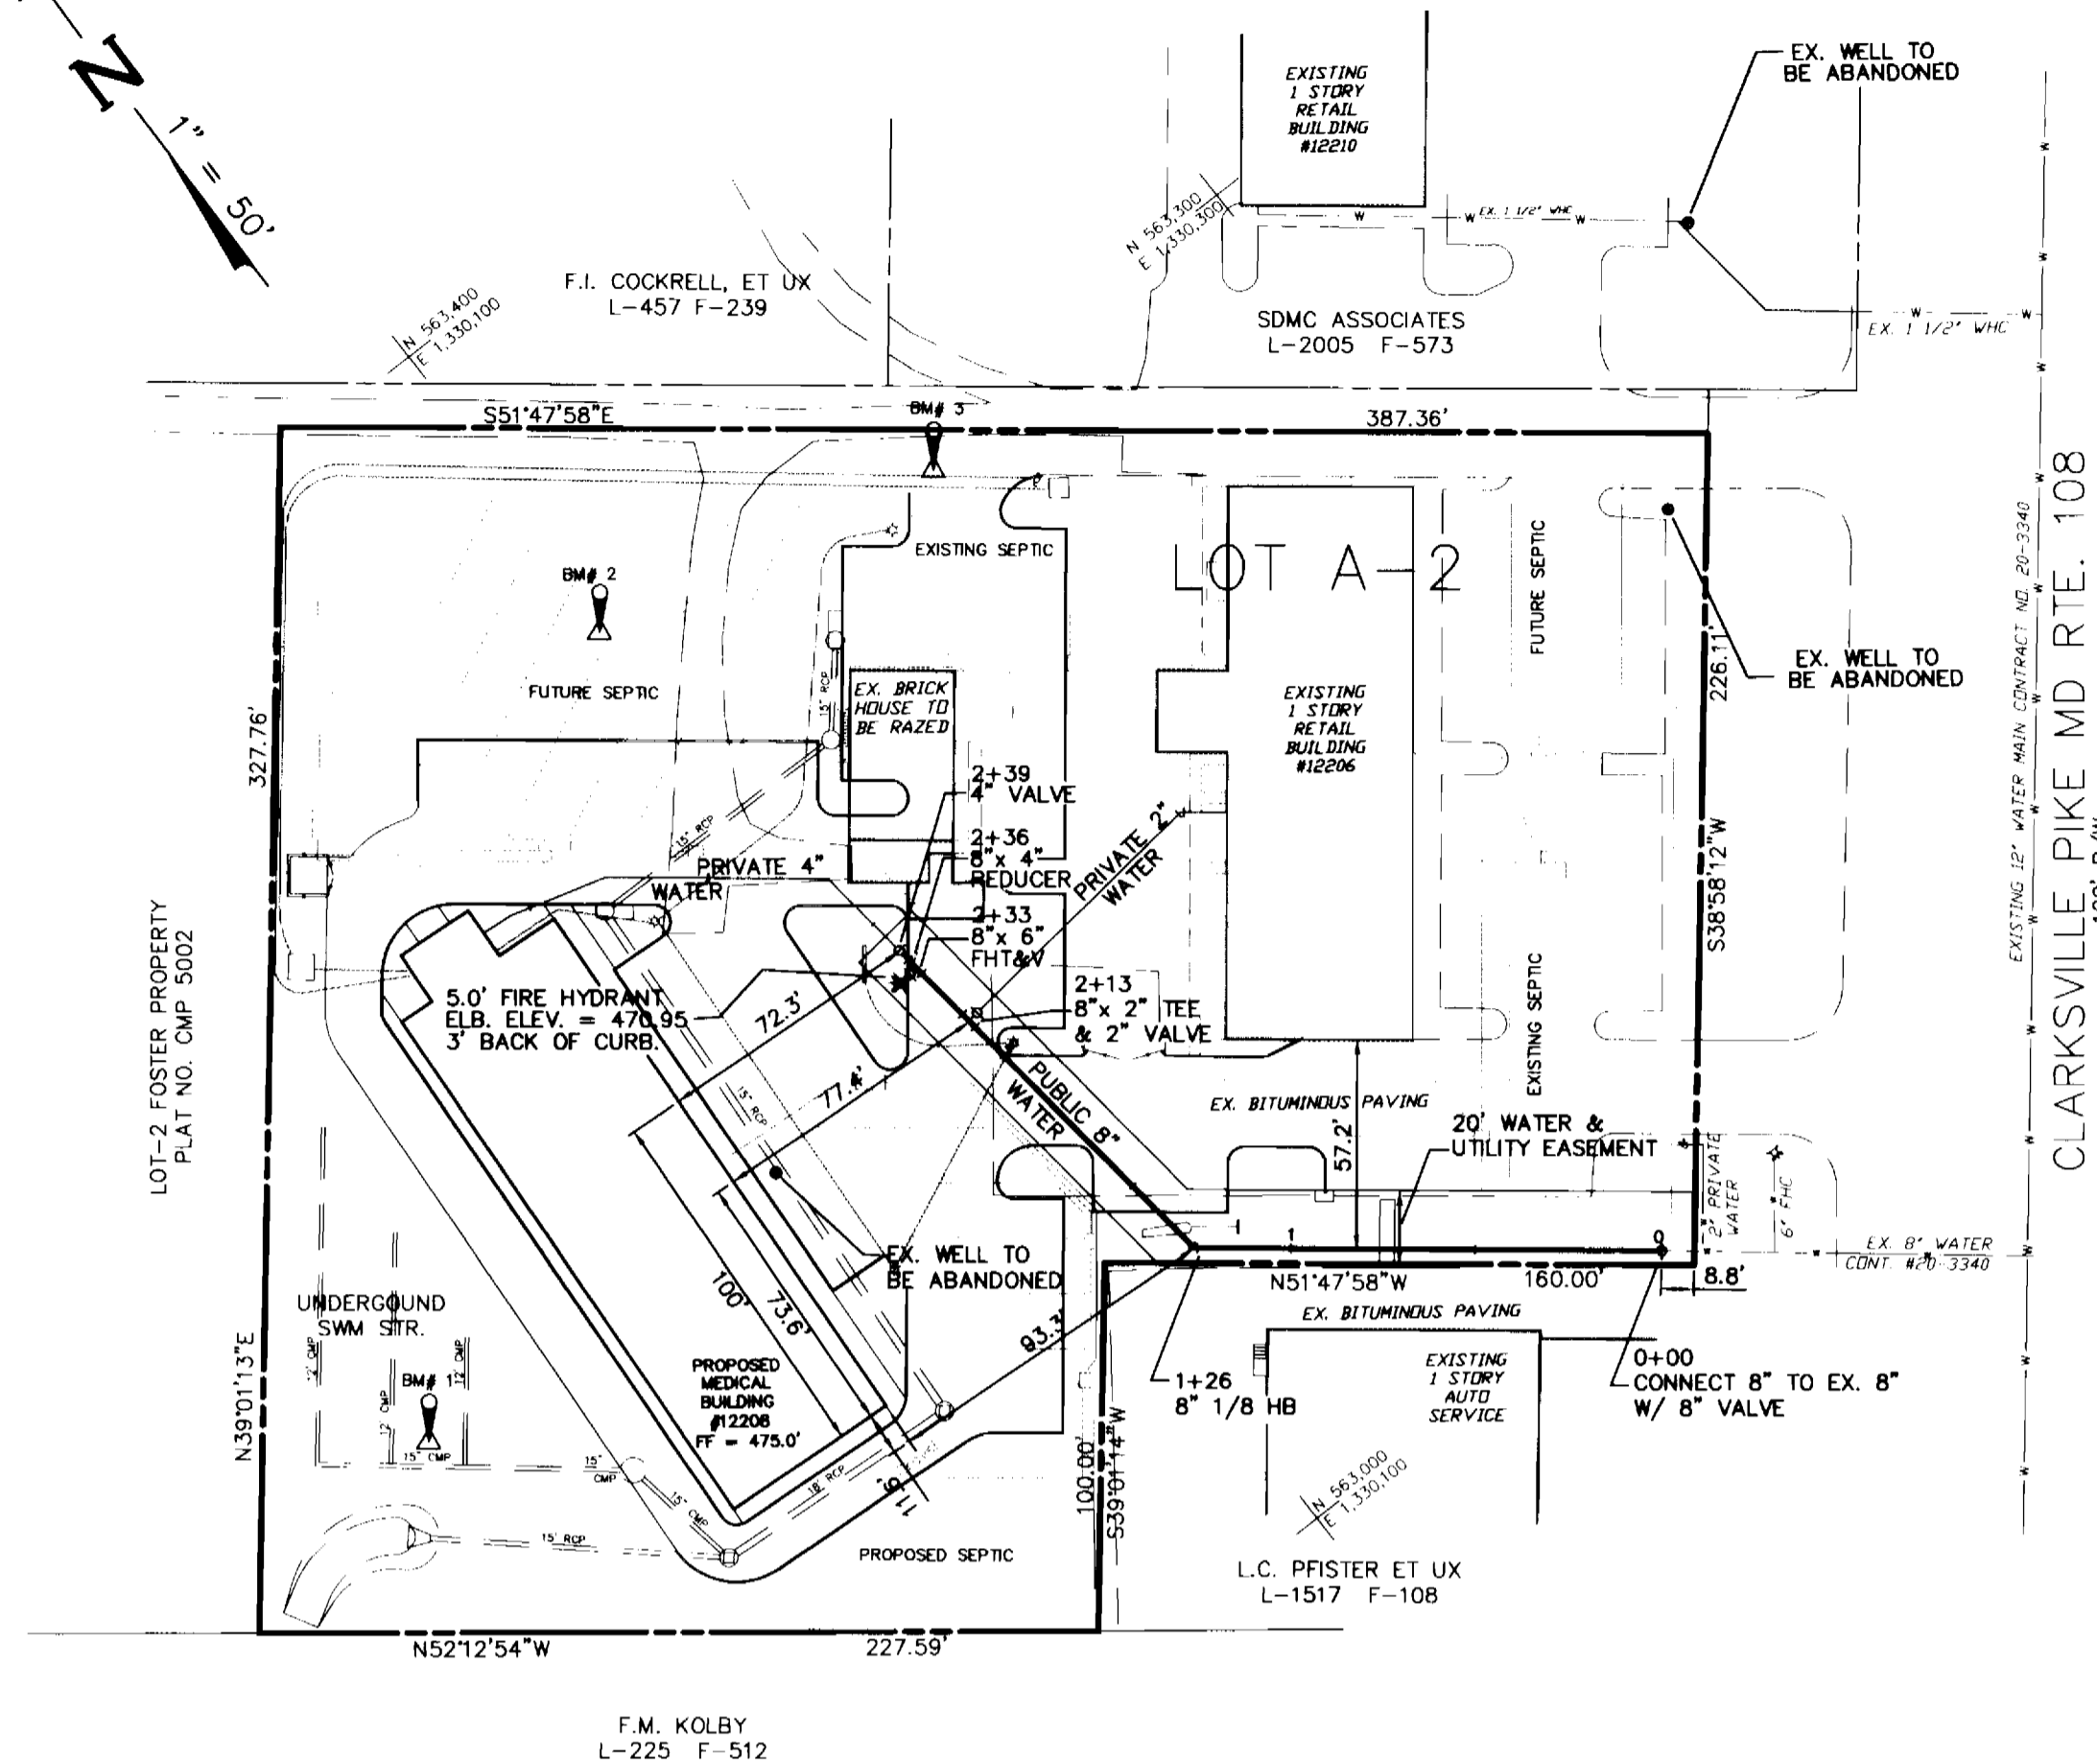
N
1" = 50'

EXISTING 1 STORY RETAIL BUILDING #12210

EX. WELL TO BE ABANDONED

N 563,300
E 1,330,300

EX. 1 1/2" WHC

N 563,400
E 1,330,100

F.I. COCKRELL, ET UX
L-457 F-239

SDMC ASSOCIATES
L-2005 F-573

EX. 1 1/2" WHC

S51°47'58"E
BM# 3
387.36'

EXISTING SEPTIC

LOT A-2

BM# 2

FUTURE SEPTIC

EX. BRICK HOUSE TO BE RAZED

15" RCP

EXISTING 1 STORY RETAIL BUILDING #12206

FUTURE SEPTIC

226.11'

EX. WELL TO BE ABANDONED

EXISTING 12" WATER MAIN CONTRACT NO. 20-3340

CLARKSVILLE PIKE MD RTE. 108

327.76'

2+39
4" VALVE

2+36
8"x 4"
REDUCER

15" RCP

PRIVATE 4"
WATER

PRIVATE 2"
WATER

2+33
8"x 6"
FHT&V

S38°58'12"W

2+13
8"x 2" TEE
& 2" VALVE

5.0' FIRE HYDRANT
ELB. ELEV. = 470.95
3' BACK OF CURB

72.3'

LOT-2 FOSTER PROPERTY
PLAT NO. CMP 5002

77.4'

15" RCP

PUBLIC 8"
WATER

EX. BITUMINOUS PAVING

EXISTING SEPTIC

57.2'

20' WATER &
UTILITY EASEMENT

2" PRIVATE WATER

6' FHC

EX. WELL TO
BE ABANDONED

EX. 8" WATER
CONT. #20-3340

N51°47'58"W
160.00'
8.8'

100'

73.6'

UNDERGOUND
SWM STR.

EX. BITUMINOUS PAVING

93.3'

PROPOSED MEDICAL BUILDING #12208
FF = 475.0'

1+26
8" 1/8 HB

EXISTING 1 STORY AUTO SERVICE

0+00
CONNECT 8" TO EX. 8"
W/ 8" VALVE

N39°01'13"E

12" CMP
BM# 1
12" CMP
12" CMP
15" CMP
15" CMP
15" CMP
18" RCP

11.9'

100.00'
S39°01'14"W

N 563,000
E 1,330,100

15" RCP

PROPOSED SEPTIC

L.C. PFISTER ET UX
L-1517 F-108

N52°12'54"W
227.59'

F.M. KOLBY
L-225 F-512